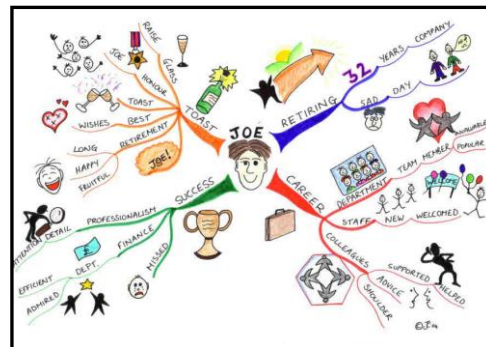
JOE

TOAST
RAISE
JOE
HONOUR
GLASS
TOAST
WISHES
BEST
RETIREMENT
LONG
HAPPY
FRUITFUL
Joe!

RETIRING
32
YEARS
COMPANY
SAD
DAY

CAREER
DEPARTMENT
TEAM
MEMBER
POPULAR
VALUABLE
STAFF
NEW
WELCOMED
WELCOME
COLLEAGUES
SUPPORTED
HELPED
ADVICE
SHOULDER

SUCCESS
PROFESSIONALISM
DETAIL
ATTENTION
FINANCE
DEPT.
£
EFFICIENT
ADMIRED
MISSED

©JF